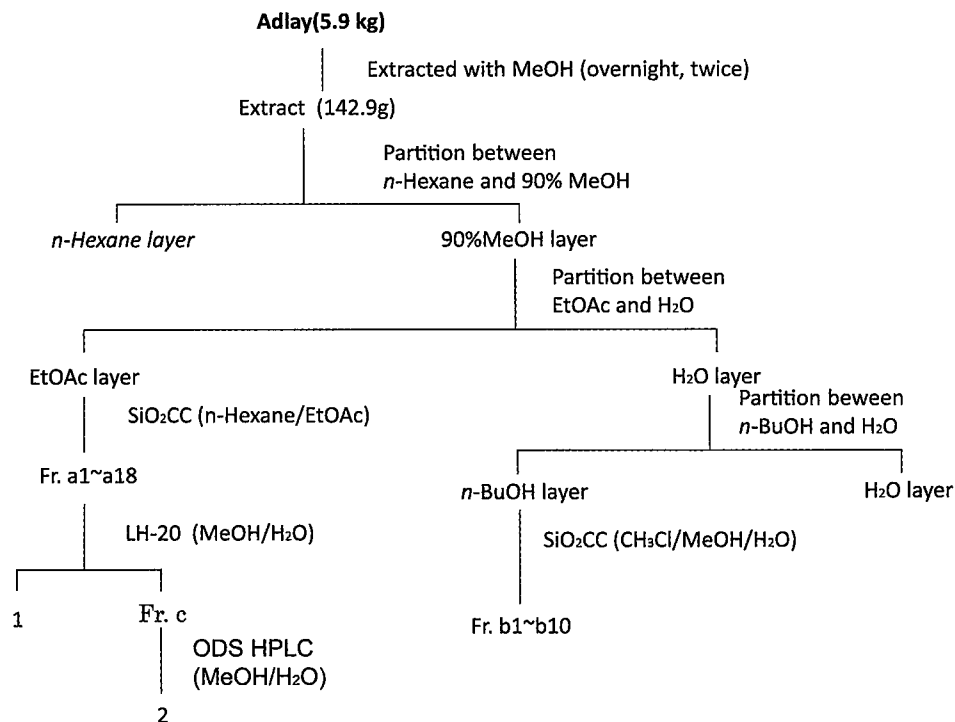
Adlay(5.9 kg)

Extracted with MeOH (overnight, twice)

Extract (142.9g)

Partition between $n$-Hexane and 90% MeOH

$n$-Hexane layer

90%MeOH layer

Partition between EtOAc and $H_2O$

EtOAc layer

$SiO_2$CC (n-Hexane/EtOAc)

Fr. a1~a18

LH-20 (MeOH/$H_2O$)

1

Fr. c

ODS HPLC (MeOH/$H_2O$)

2

$H_2O$ layer

Partition beween $n$-BuOH and $H_2O$

$n$-BuOH layer

$SiO_2$CC ($CH_3Cl$/MeOH/$H_2O$)

Fr. b1~b10

$H_2O$ layer